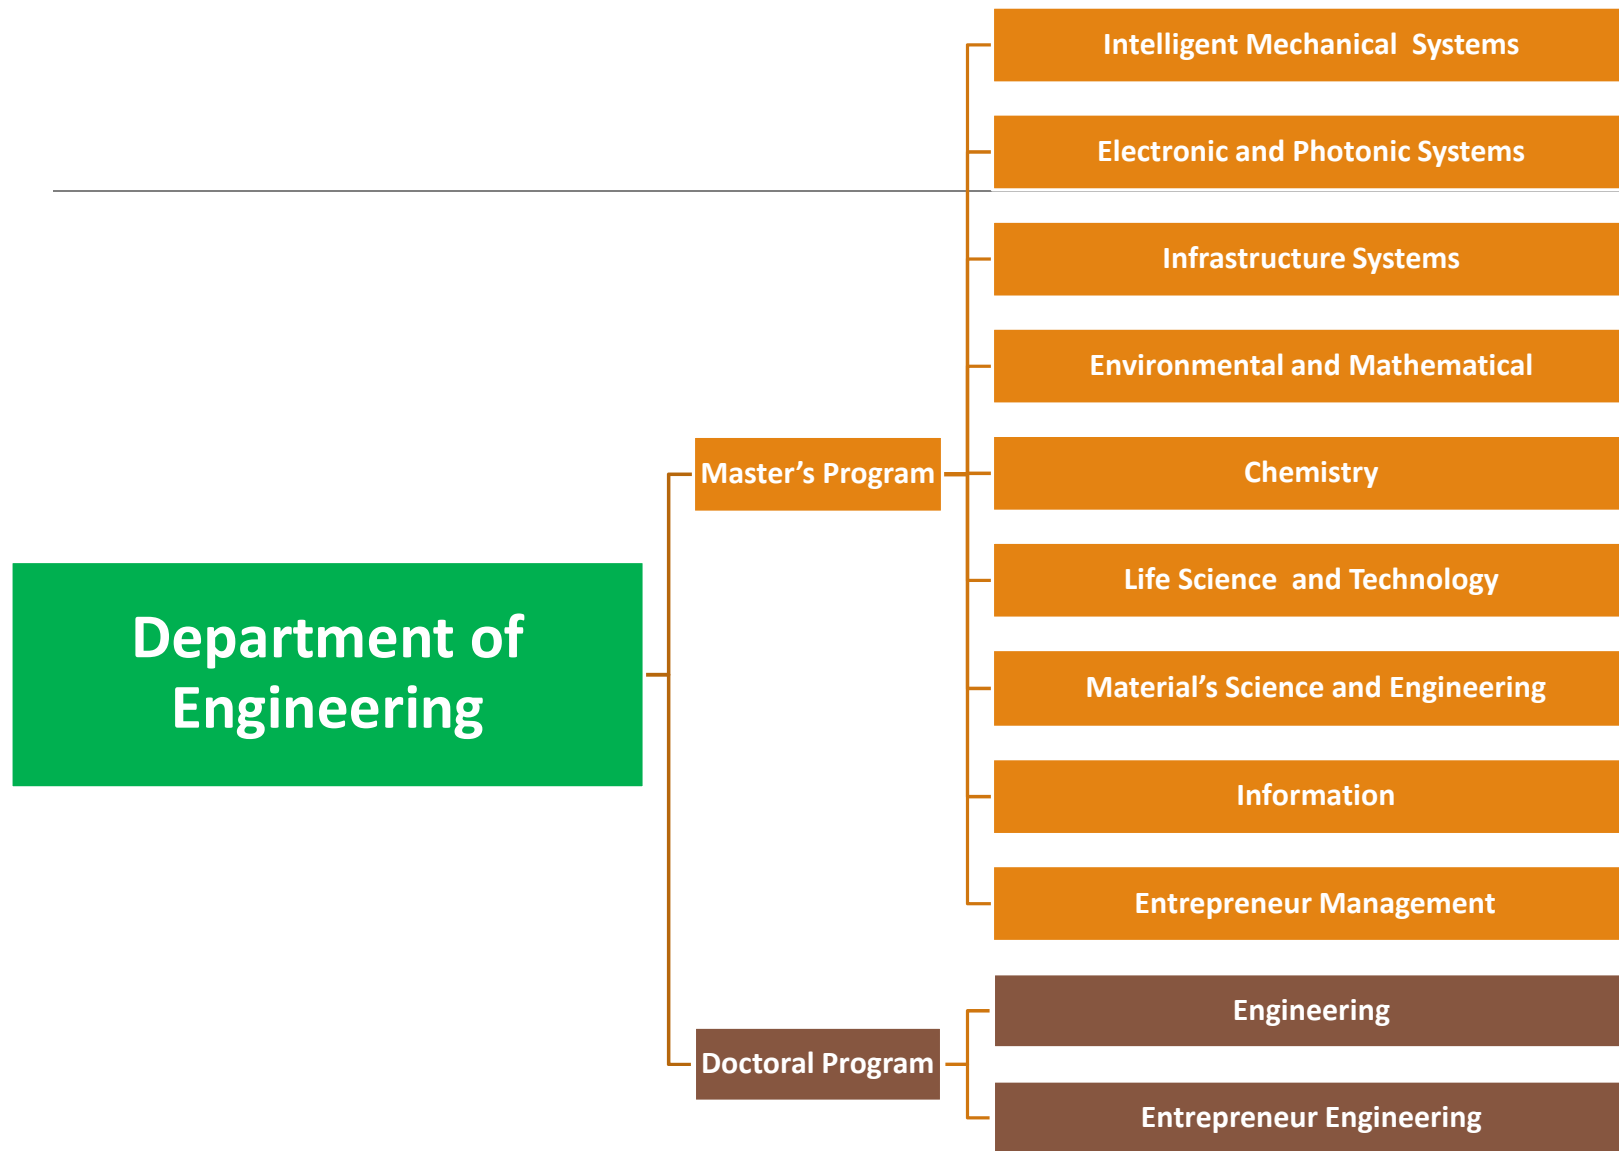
Department of Engineering

Master’s Program

Intelligent Mechanical Systems

Electronic and Photonic Systems

Infrastructure Systems

Environmental and Mathematical

Chemistry

Life Science and Technology

Material’s Science and Engineering

Information

Entrepreneur Management

Doctoral Program

Engineering

Entrepreneur Engineering